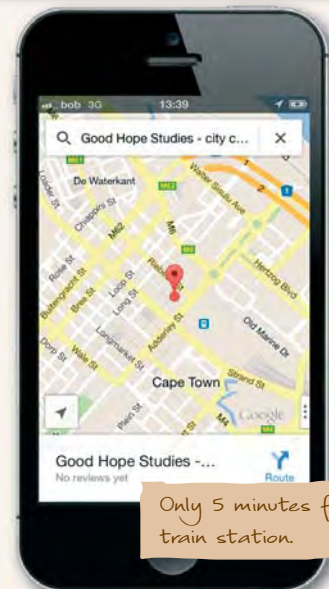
bob 3G 13:39

Good Hope Studies - city c...

De Waterkant
Walter Sisulu Ave
Chiappini St
M62
Loader St
M62
Rose St
Buitengracht St
Bree St
Loop St
Long St
Riebeek St
Heerengracht
Hertzog Blvd
Longmarket St
Adderley St
Old Marine Dr
Dorp St
Wale St
Strand St
Cape Town
M4
Plein St
Google

Good Hope Studies -...
No reviews yet
Route

Only 5 minutes f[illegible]
train station.